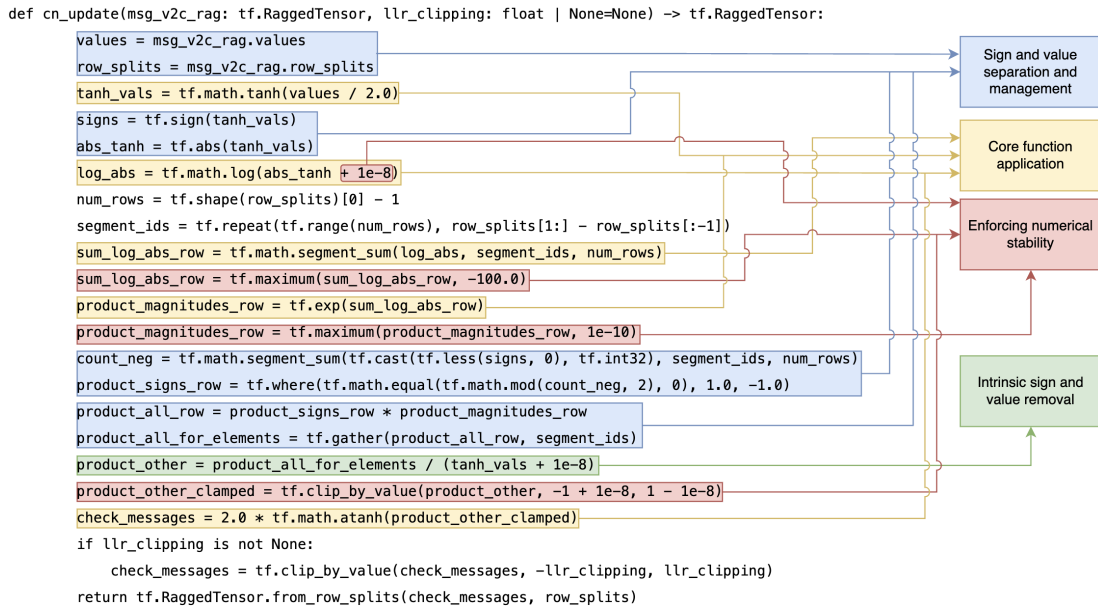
def cn_update(msg_v2c_rag: tf.RaggedTensor, llr_clipping: float | None=None) -> tf.RaggedTensor:
    values = msg_v2c_rag.values
    row_splits = msg_v2c_rag.row_splits
    tanh_vals = tf.math.tanh(values / 2.0)
    signs = tf.sign(tanh_vals)
    abs_tanh = tf.abs(tanh_vals)
    log_abs = tf.math.log(abs_tanh + 1e-8)
    num_rows = tf.shape(row_splits)[0] - 1
    segment_ids = tf.repeat(tf.range(num_rows), row_splits[1:] - row_splits[:-1])
    sum_log_abs_row = tf.math.segment_sum(log_abs, segment_ids, num_rows)
    sum_log_abs_row = tf.maximum(sum_log_abs_row, -100.0)
    product_magnitudes_row = tf.exp(sum_log_abs_row)
    product_magnitudes_row = tf.maximum(product_magnitudes_row, 1e-10)
    count_neg = tf.math.segment_sum(tf.cast(tf.less(signs, 0), tf.int32), segment_ids, num_rows)
    product_signs_row = tf.where(tf.math.equal(tf.math.mod(count_neg, 2), 0), 1.0, -1.0)
    product_all_row = product_signs_row * product_magnitudes_row
    product_all_for_elements = tf.gather(product_all_row, segment_ids)
    product_other = product_all_for_elements / (tanh_vals + 1e-8)
    product_other_clamped = tf.clip_by_value(product_other, -1 + 1e-8, 1 - 1e-8)
    check_messages = 2.0 * tf.math.atanh(product_other_clamped)
    if llr_clipping is not None:
        check_messages = tf.clip_by_value(check_messages, -llr_clipping, llr_clipping)
    return tf.RaggedTensor.from_row_splits(check_messages, row_splits)

Sign and value separation and management

Core function application

Enforcing numerical stability

Intrinsic sign and value removal